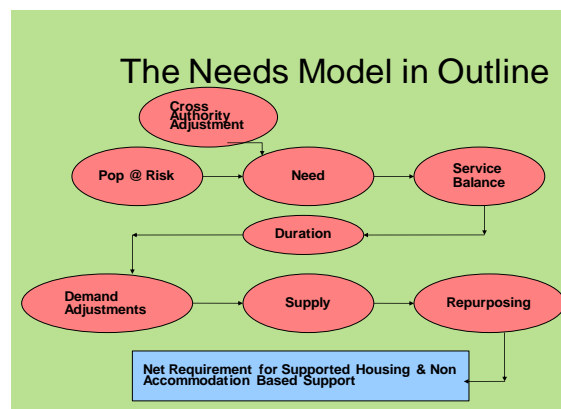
The Needs Model in Outline

Cross Authority Adjustment

Pop @ Risk

Need

Service Balance

Duration

Demand Adjustments

Supply

Repurposing

Net Requirement for Supported Housing & Non Accommodation Based Support